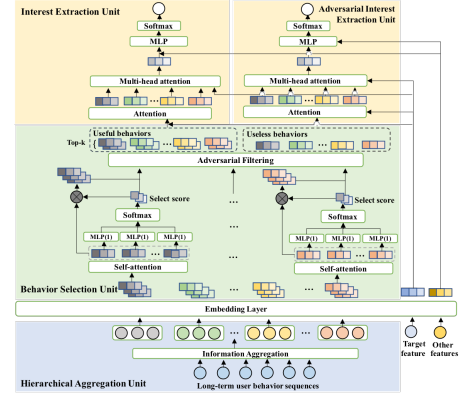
Interest Extraction Unit

Adversarial Interest Extraction Unit

Softmax

MLP

Multi-head attention

Attention

Softmax

MLP

Multi-head attention

Attention

Top-k

Useful behaviors

Useless behaviors

Adversarial Filtering

Select score

Softmax

MLP(1)

MLP(1)

MLP(1)

Self-attention

Select score

Softmax

MLP(1)

MLP(1)

MLP(1)

Self-attention

Behavior Selection Unit

Embedding Layer

Information Aggregation

Target feature

Other features

Hierarchical Aggregation Unit

Long-term user behavior sequences